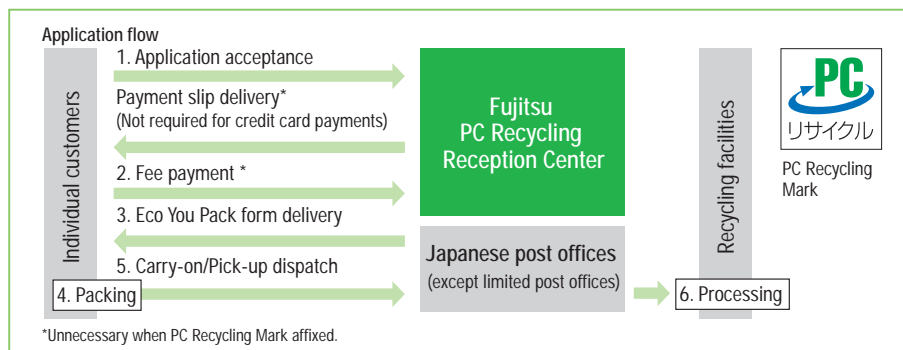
Application flow

Individual customers

1. Application acceptance

Payment slip delivery*
(Not required for credit card payments)

2. Fee payment *

3. Eco You Pack form delivery

5. Carry-on/Pick-up dispatch

4. Packing

Fujitsu
PC Recycling
Reception Center

Japanese post offices
(except limited post offices)

Recycling facilities

6. Processing

PC
リサイクル

PC Recycling
Mark

*Unnecessary when PC Recycling Mark affixed.